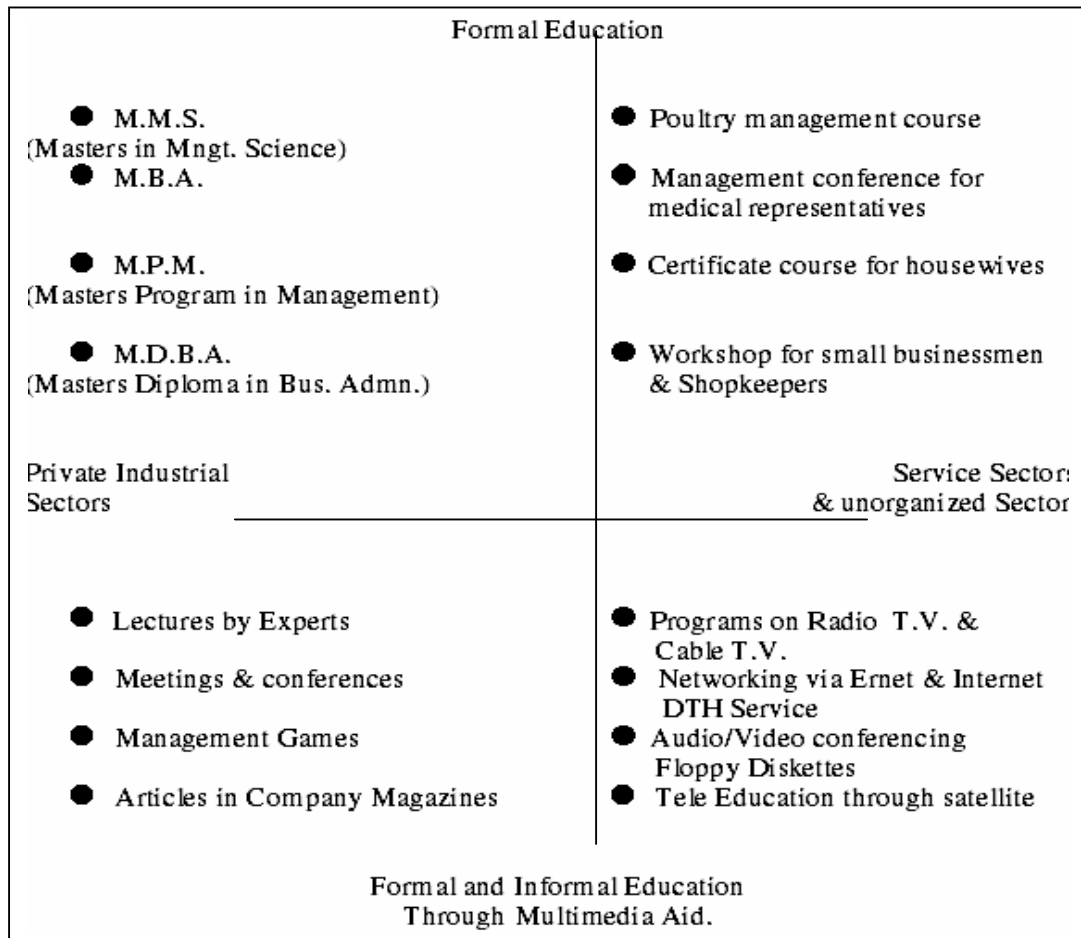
Formal Education

● M.M.S.
(Masters in Mngt. Science)
● M.B.A.

● M.P.M.
(Masters Program in Management)

● M.D.B.A.
(Masters Diploma in Bus. Admn.)

● Poultry management course

● Management conference for medical representatives

● Certificate course for housewives

● Workshop for small businessmen & Shopkeepers

Private Industrial Sectors

Service Sectors & unorganized Sector

● Lectures by Experts

● Meetings & conferences

● Management Games

● Articles in Company Magazines

● Programs on Radio T.V. & Cable T.V.
● Networking via Ernet & Internet DTH Service
● Audio/Video conferencing Floppy Diskettes
● Tele Education through satellite

Formal and Informal Education Through Multimedia Aid.